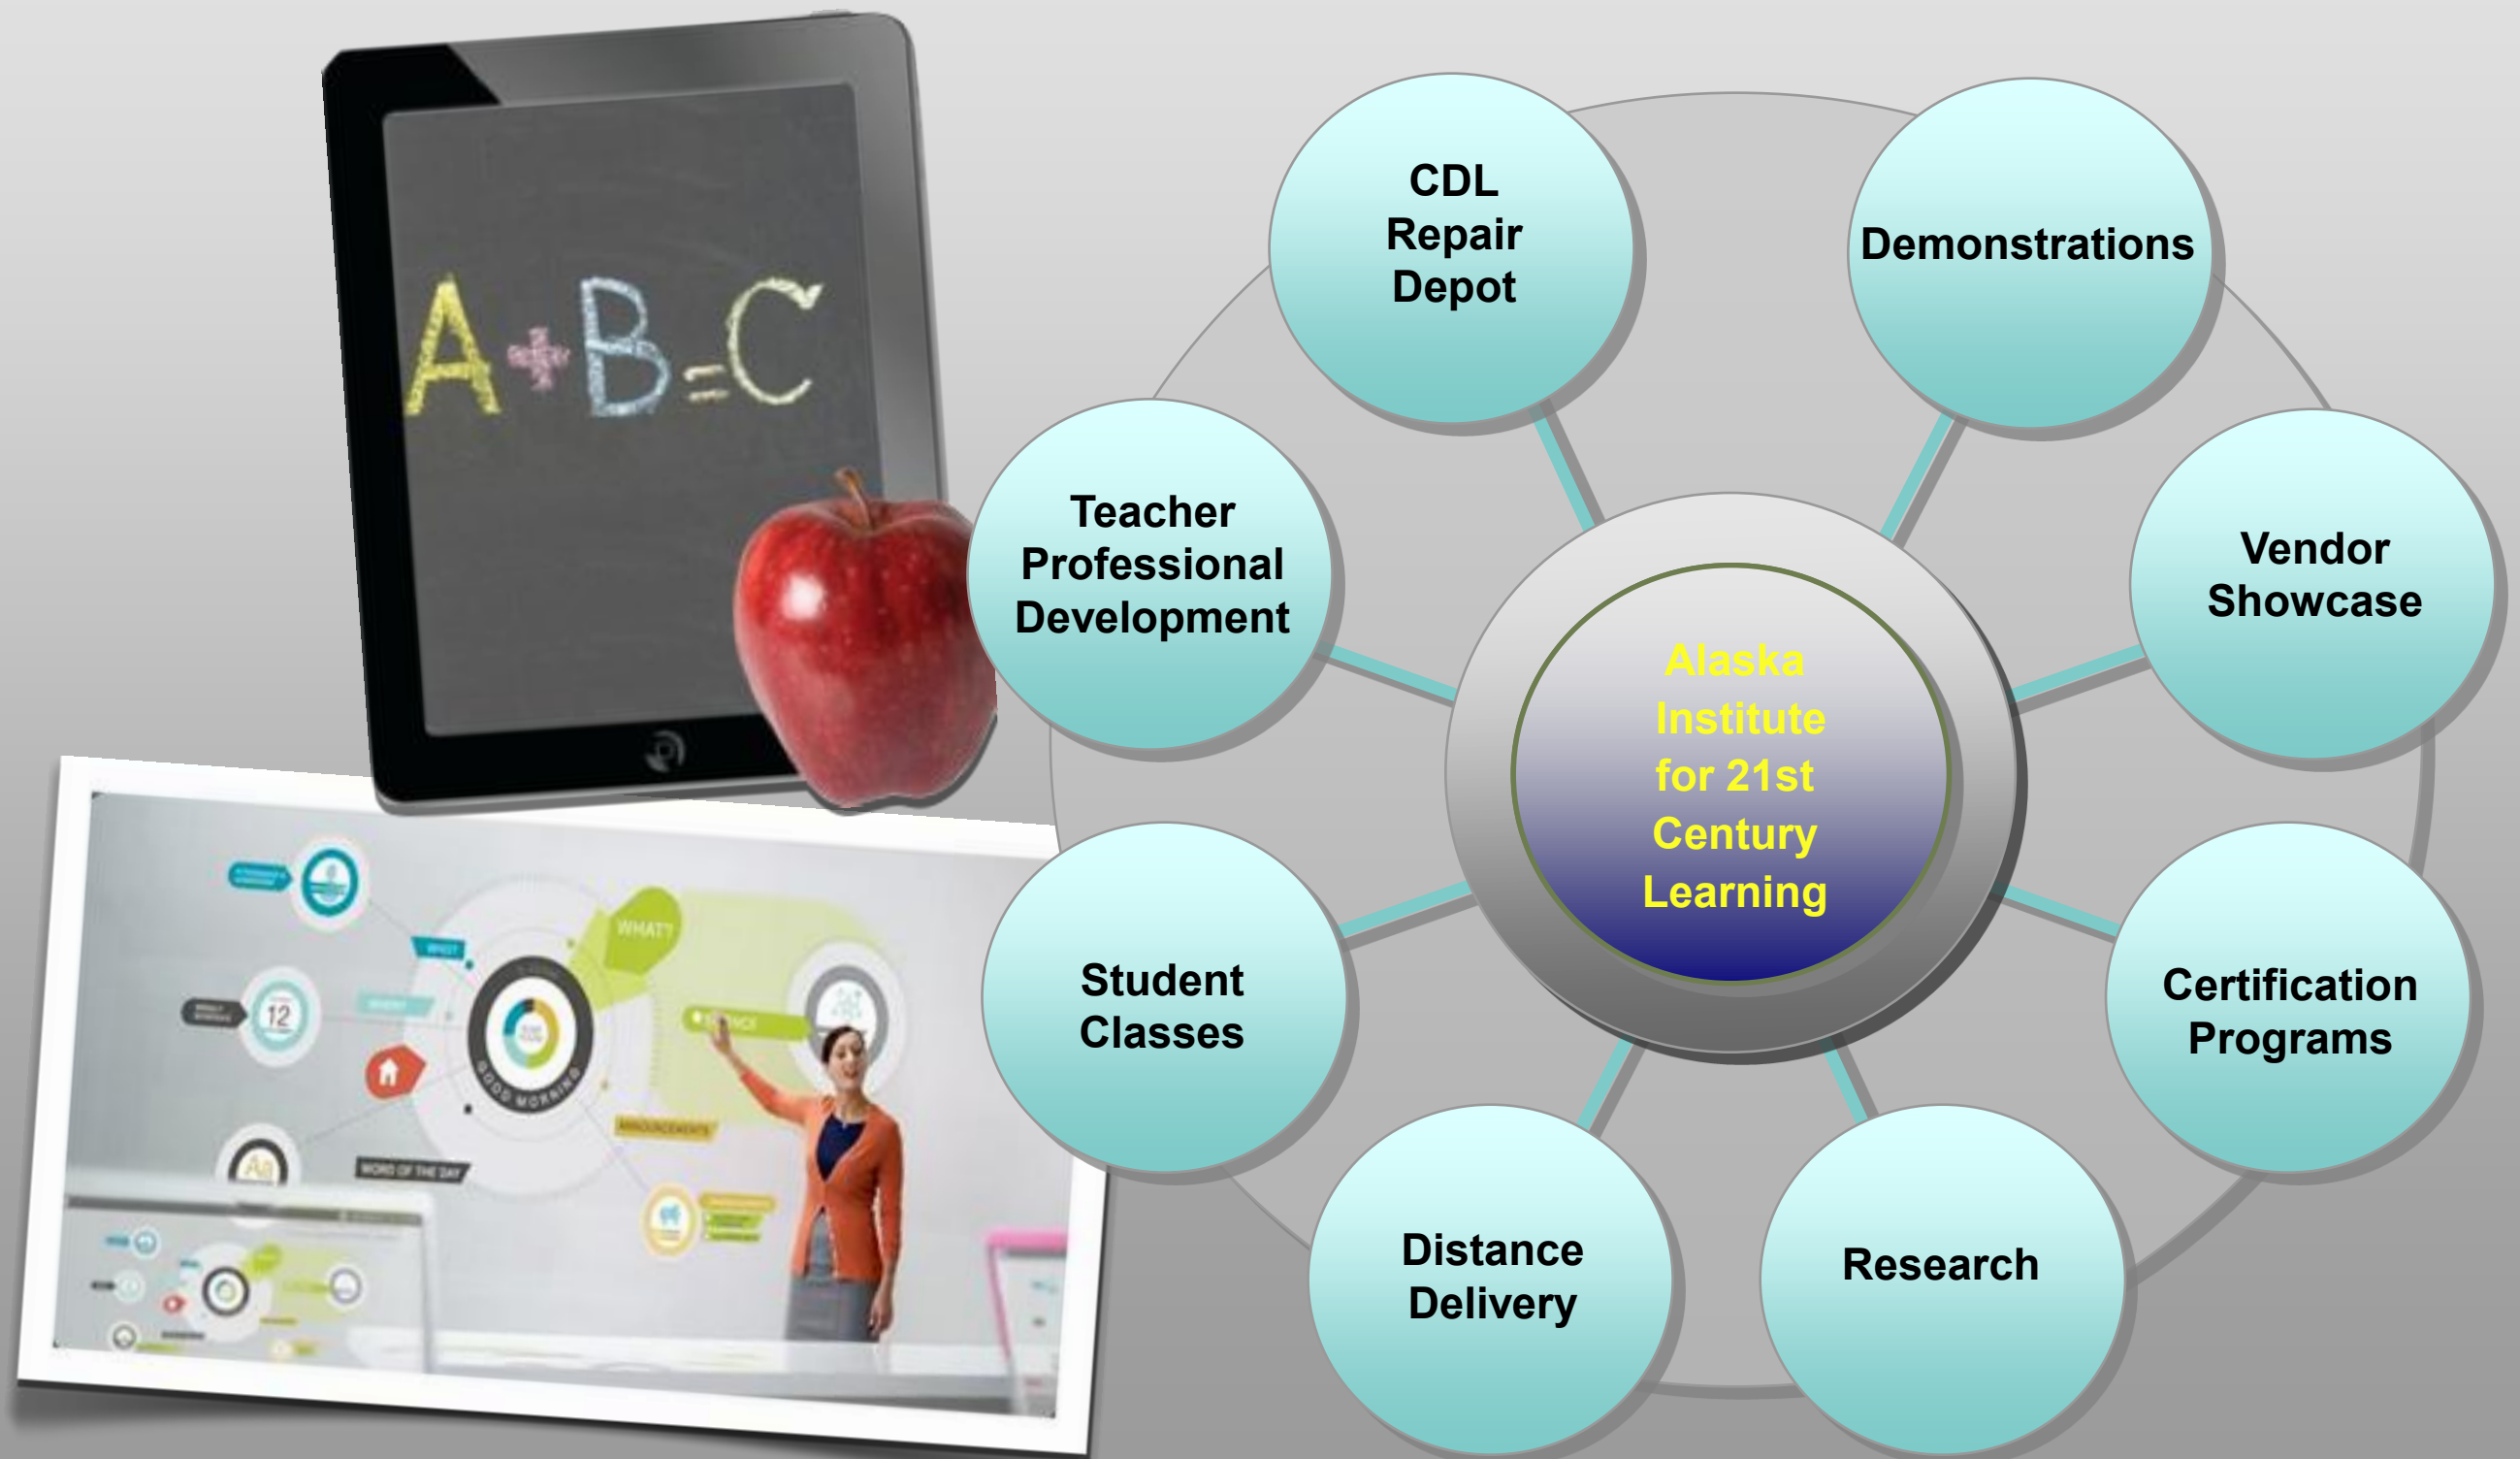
A+B=C

WHAT?

12

GOOD MORNING

ANNOUNCEMENTS

WORD OF THE DAY

Alaska Institute for 21st Century Learning

CDL Repair Depot

Demonstrations

Vendor Showcase

Certification Programs

Research

Distance Delivery

Student Classes

Teacher Professional Development